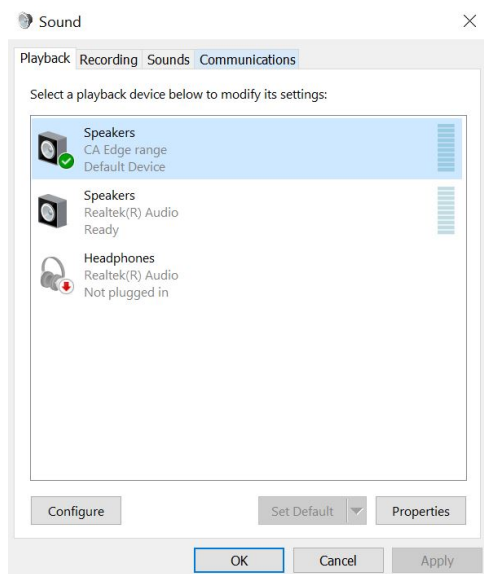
Sound

×

Playback Recording Sounds Communications

Select a playback device below to modify its settings:

Speakers
CA Edge range
Default Device

Speakers
Realtek(R) Audio
Ready

Headphones
Realtek(R) Audio
Not plugged in

Configure

Set Default

Properties

OK

Cancel

Apply